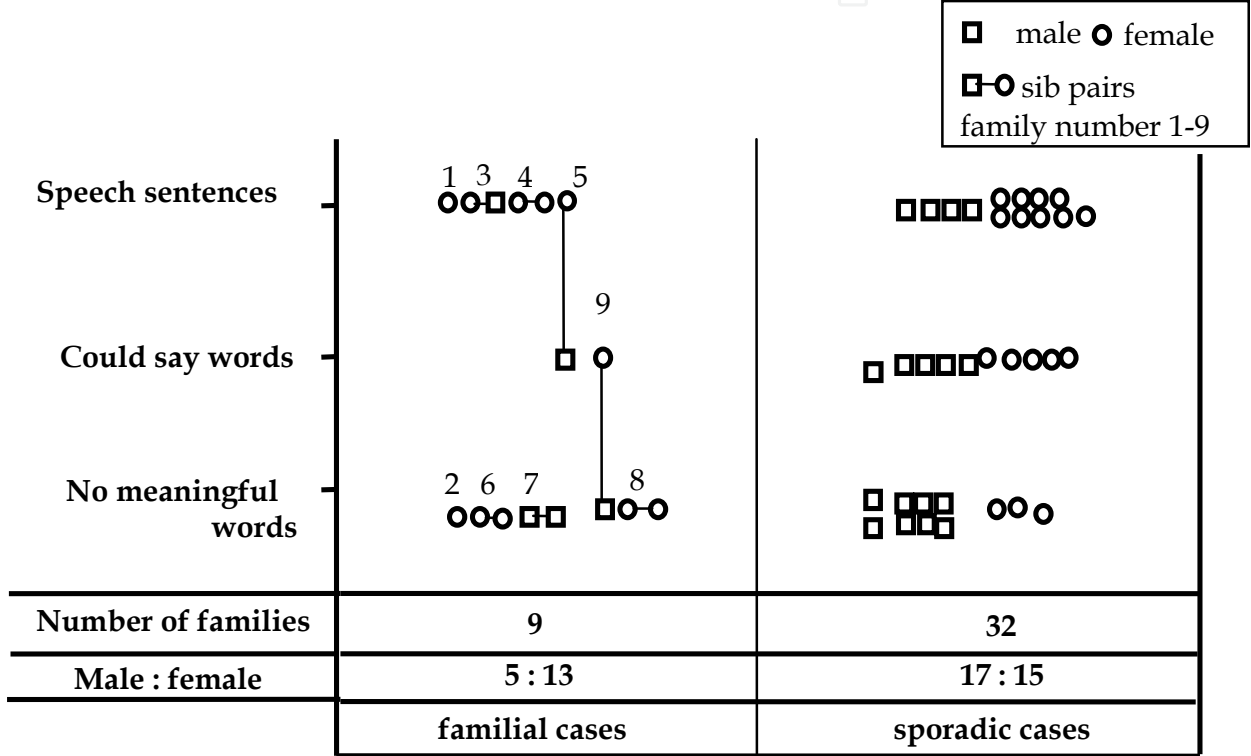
male female
sib pairs
family number 1-9

Speech sentences
1 3 4 5

9

Could say words

No meaningful words
2 6 7 8

| Number of families | 9 | 32 |
|---|---|---|
| Male : female | 5 : 13 | 17 : 15 |
| | familial cases | sporadic cases |